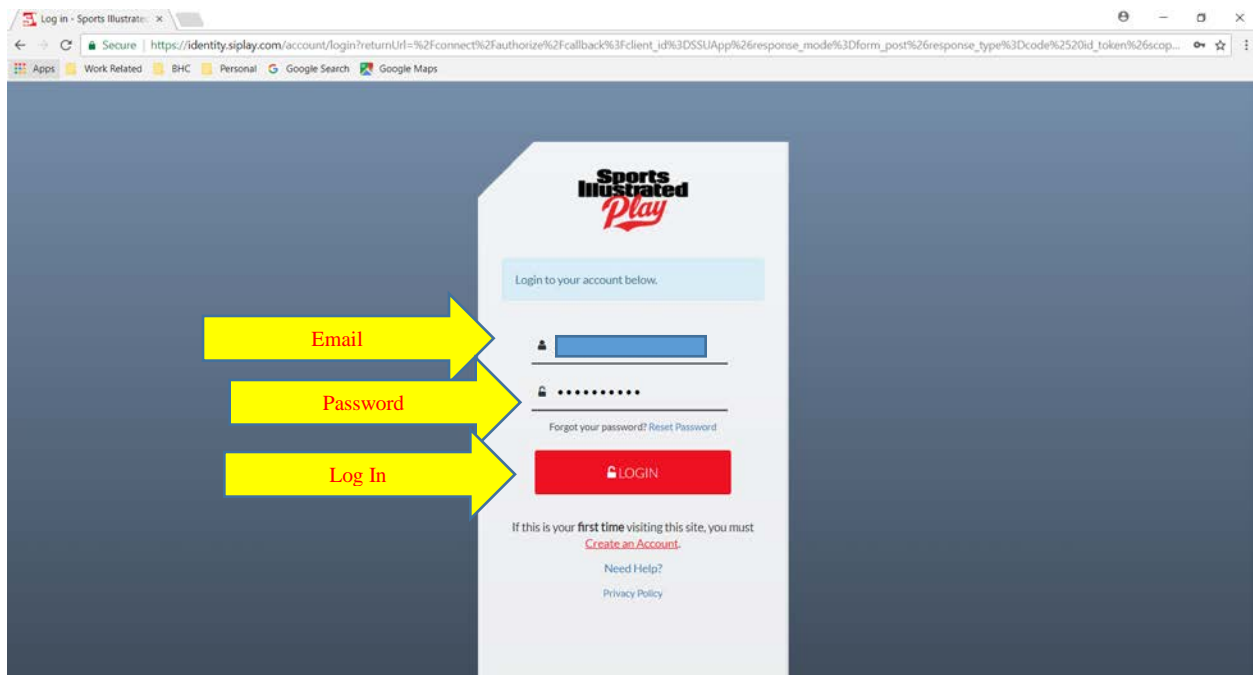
Log in - Sports Illustrate ×

Secure | https://identity.siplay.com/account/login?returnUrl=%2Fconnect%2Fauthorize%2Fcallback%3Fclient_id%3DSSUApp%26response_mode%3Dform_post%26response_type%3Dcode%2520id_token%26scop...

Apps  Work Related  BHC  Personal  Google Search  Google Maps

Sports Illustrated Play

Login to your account below.

Email

Password

••••••••••

Forgot your password? Reset Password

Log In

LOGIN

If this is your **first time** visiting this site, you must Create an Account.

Need Help?

Privacy Policy